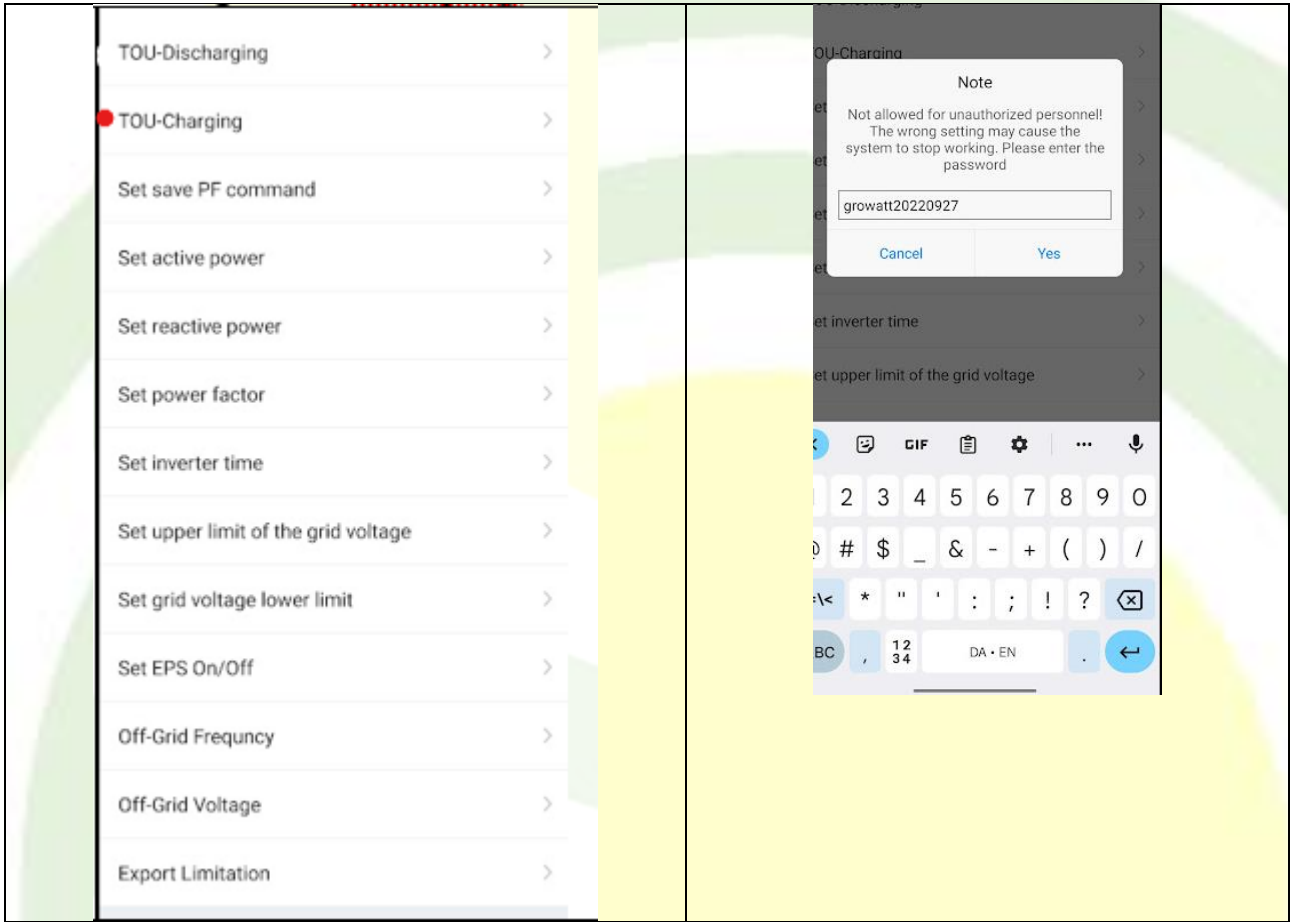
TOU-Discharging

TOU-Charging

Set save PF command

Set active power

Set reactive power

Set power factor

Set inverter time

Set upper limit of the grid voltage

Set grid voltage lower limit

Set EPS On/Off

Off-Grid Frequncy

Off-Grid Voltage

Export Limitation

OU-Charging

Note

Not allowed for unauthorized personnel! The wrong setting may cause the system to stop working. Please enter the password

growatt20220927

Cancel

Yes

et inverter time

et upper limit of the grid voltage

GIF

2 3 4 5 6 7 8 9 0

# $ _ & - + ( ) /

* " ' : ; ! ?

BC , 12 34 DA • EN .